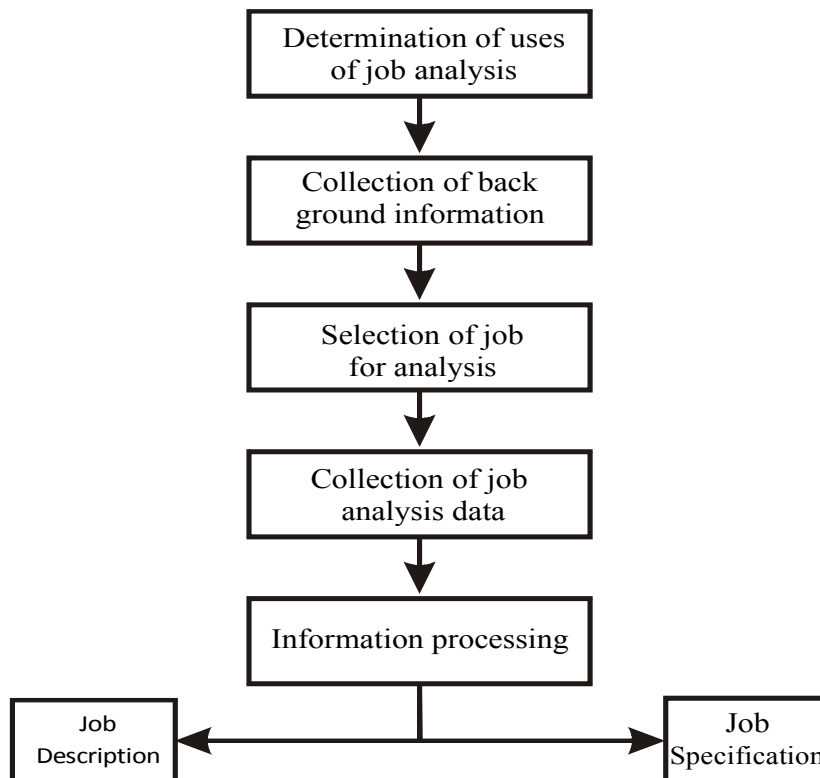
Determination of uses of job analysis

Collection of back ground information

Selection of job for analysis

Collection of job analysis data

Information processing

Job Description

Job Specification